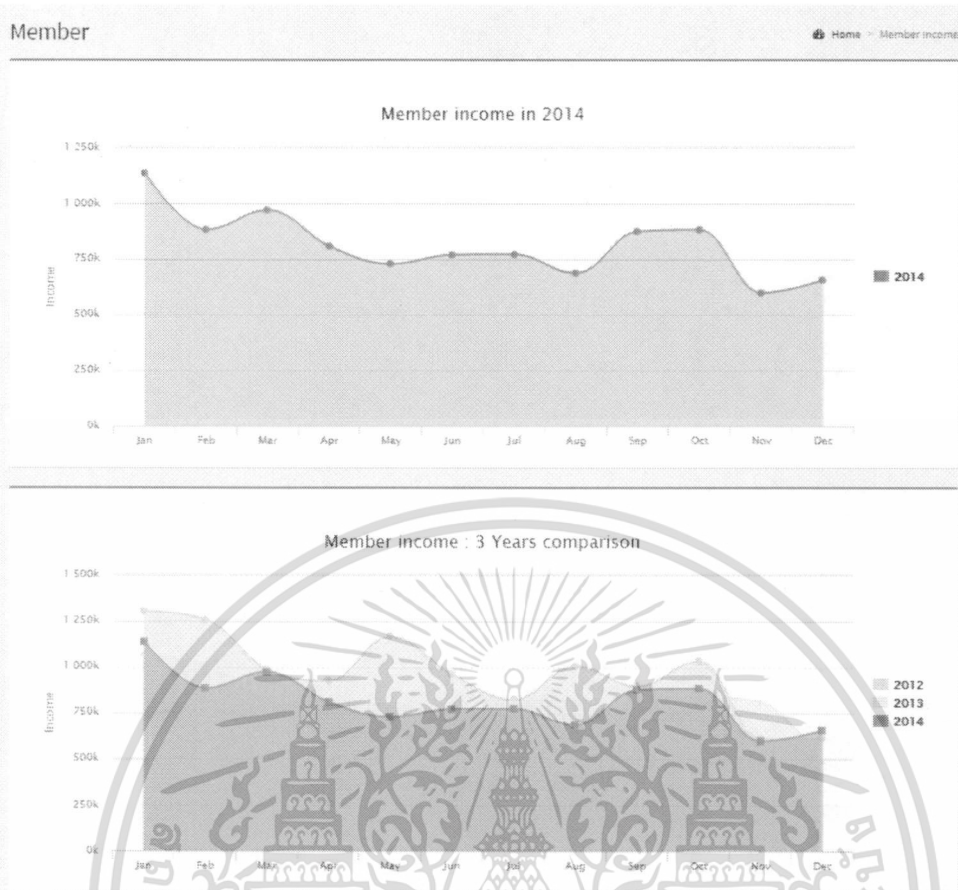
Member

Home > Member income

Member income in 2014

1 250k
1 000k
750k
500k
250k
0k

Income

Jan Feb Mar Apr May Jun Jul Aug Sep Oct Nov Dec

2014

Member income : 3 Years comparison

1 500k
1 250k
1 000k
750k
500k
250k
0k

Income

Jan Feb Mar Apr May Jun Jul Aug Sep Oct Nov Dec

2012
2013
2014